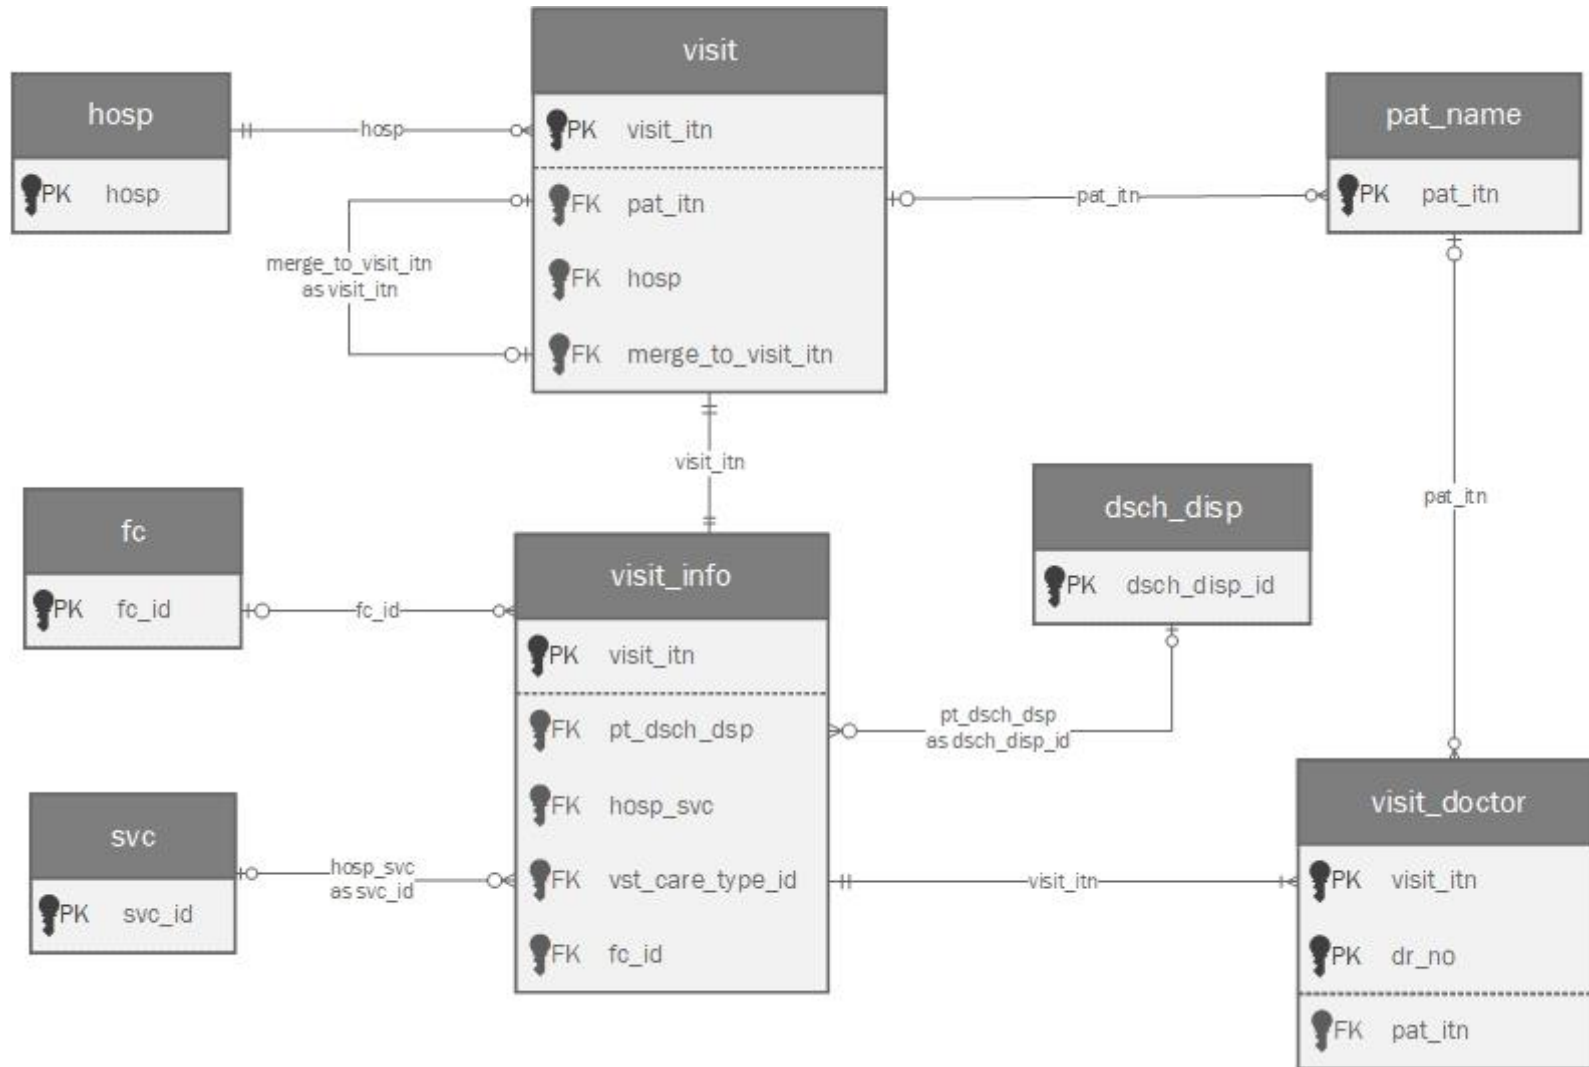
visit

PK visit_itn

FK pat_itn

FK hosp

FK merge_to_visit_itn

hosp

PK hosp

hosp

merge_to_visit_itn as visit_itn

pat_name

PK pat_itn

pat_itn

visit_itn

pat_itn

fc

PK fc_id

fc_id

visit_info

PK visit_itn

FK pt_dsch_dsp

FK hosp_svc

FK vst_care_type_id

FK fc_id

dsch_disp

PK dsch_disp_id

pt_dsch_dsp as dsch_disp_id

svc

PK svc_id

hosp_svc as svc_id

visit_itn

visit_doctor

PK visit_itn

PK dr_no

FK pat_itn